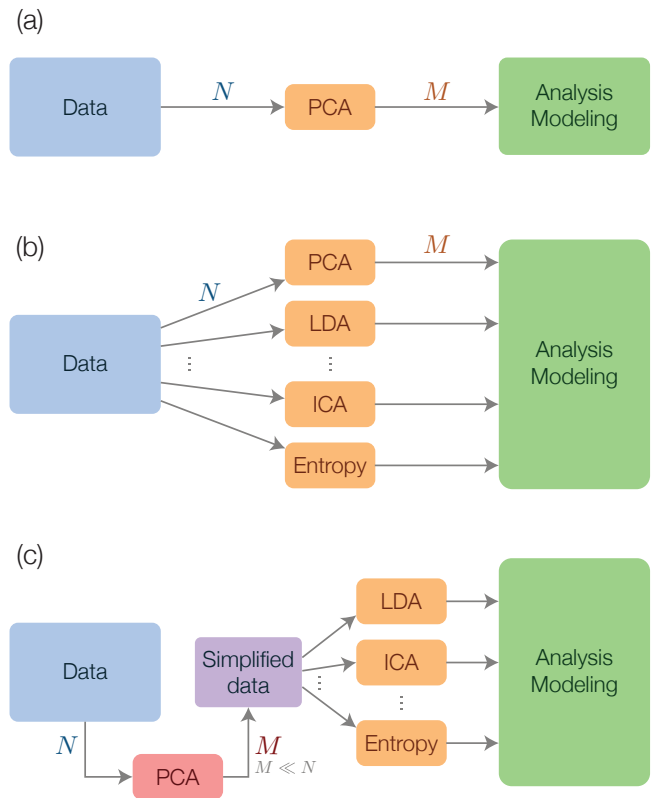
(a)

Data

$N$

PCA

$M$

Analysis Modeling

(b)

Data

$N$

PCA

$M$

LDA

⋮

⋮

ICA

Entropy

Analysis Modeling

(c)

Data

$N$

PCA

$M$

$M \ll N$

Simplified data

LDA

ICA

⋮

⋮

Entropy

Analysis Modeling